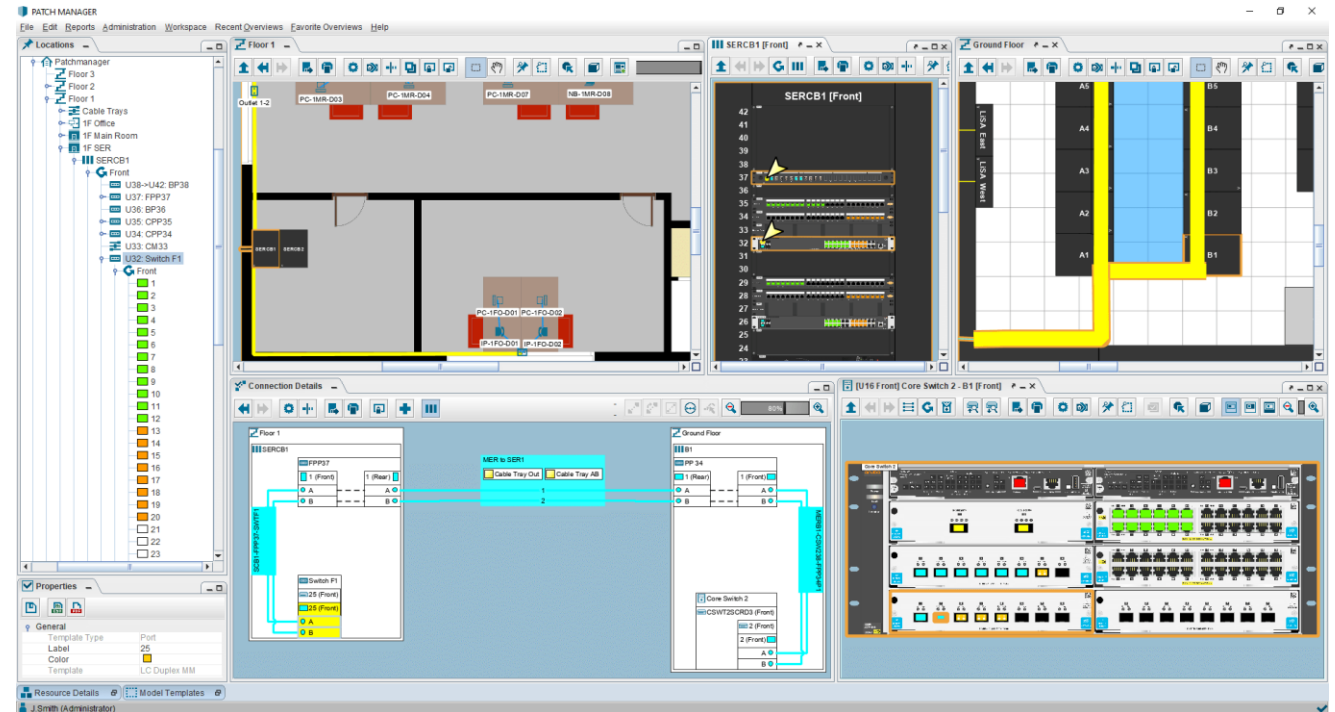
PATCH MANAGER

File Edit Reports Administration Workspace Recent Overviews Favorite Overviews Help

Locations

Patchmanager
Floor 3
Floor 2
Floor 1
Cable Trays
1F Office
1F Main Room
1F SER
SERCB1
Front
U38->U42: BP38
U37: FPP37
U36: BP36
U35: CPP35
U34: CPP34
U33: CM33
U32: Switch F1
Front
1
2
3
4
5
6
7
8
9
10
11
12
13
14
15
16
17
18
19
20
21
22
23

Floor 1

Outlet 1-2
PC-1MR-D03
PC-1MR-D04
PC-1MR-D07
NB-1MR-D08
SERCB1
SERCB2
PC-1FO-D01
PC-1FO-D02
IP-1FO-D01
IP-1FO-D02

SERCB1 [Front]

SERCB1 [Front]
42
41
40
39
38
37
36
35
34
33
32
31
30
29
28
27
26
25
24

Ground Floor

A5
A4
A3
A2
A1
B5
B4
B3
B2
B1
LSA East
LSA West

Connection Details

80%

Floor 1
SERCB1
FPP37
1 (Front)
1 (Rear)
A
B
A
B
Switch F1
25 (Front)
25 (Front)
A
B
MER to SER1
Cable Tray Out
Cable Tray AB
1
2
Ground Floor
B1
PP 34
1 (Rear)
1 (Front)
A
B
A
B
Core Switch 2
CSWT2SCRD3 (Front)
2 (Front)
2 (Front)
A
B

[U16 Front] Core Switch 2 - B1 [Front]

Properties

General
Template Type | Port
Label | 25
Color
Template | LC Duplex MM

Resource Details
Model Templates

J.Smith (Administrator)